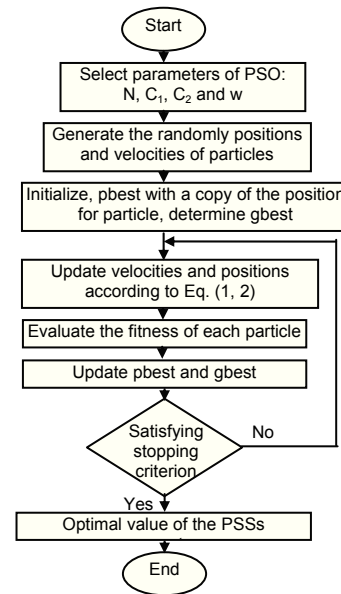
Start

Select parameters of PSO: N, $C_1$, $C_2$ and w

Generate the randomly positions and velocities of particles

Initialize, pbest with a copy of the position for particle, determine gbest

Update velocities and positions according to Eq. (1, 2)

Evaluate the fitness of each particle

Update pbest and gbest

Satisfying stopping criterion

No

Yes

Optimal value of the PSSs

End